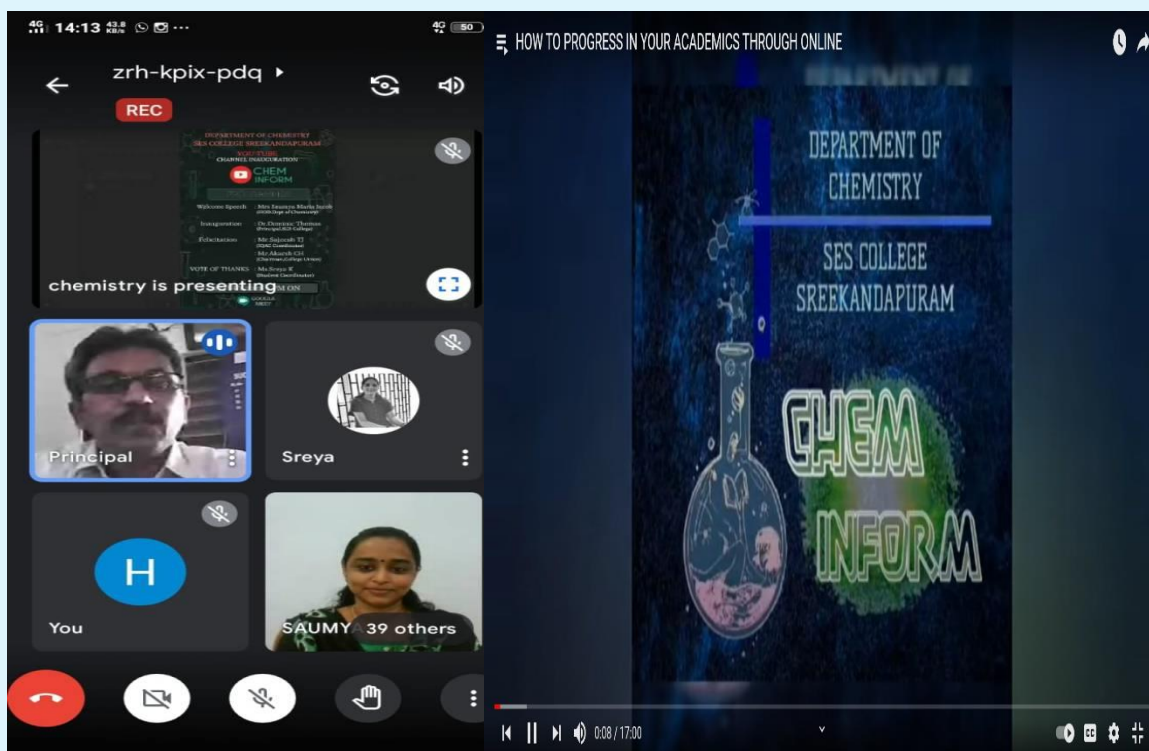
4G 14:13 43.8 KB/s ···
4G 50
zrh-kpix-pdq ▸
REC
DEPARTMENT OF CHEMISTRY
SES COLLEGE SREEKANDAPURAM
YOUTUBE
CHANNEL INAUGURATION
CHEM INFORM
Welcome Speech : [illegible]
Inauguration : Dr. Dominic Thomas
Felicitation : Mr Sajeesh TJ
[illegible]
VOTE OF THANKS : Ms Sreya K
chemistry is presenting
GOOGLE MEET
Principal
Sreya
H
You
SAUMY 39 others

HOW TO PROGRESS IN YOUR ACADEMICS THROUGH ONLINE
DEPARTMENT OF CHEMISTRY
SES COLLEGE SREEKANDAPURAM
CHEM INFORM
0:08 / 17:00